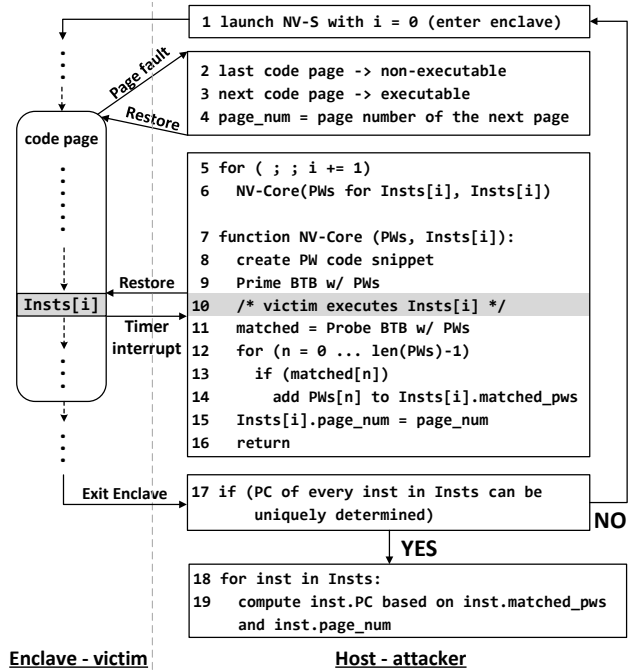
1 launch NV-S with i = 0 (enter enclave)

Page fault

Restore

2 last code page -> non-executable
3 next code page -> executable
4 page_num = page number of the next page

code page

5 for ( ; ; i += 1)
6 NV-Core(PWs for Insts[i], Insts[i])

7 function NV-Core (PWs, Insts[i]):
8 create PW code snippet
9 Prime BTB w/ PWs
10 /* victim executes Insts[i] */
11 matched = Probe BTB w/ PWs
12 for (n = 0 ... len(PWs)-1)
13 if (matched[n])
14 add PWs[n] to Insts[i].matched_pws
15 Insts[i].page_num = page_num
16 return

Restore

Insts[i]

Timer interrupt

Exit Enclave

17 if (PC of every inst in Insts can be uniquely determined)

NO

YES

18 for inst in Insts:
19 compute inst.PC based on inst.matched_pws and inst.page_num

Enclave - victim

Host - attacker